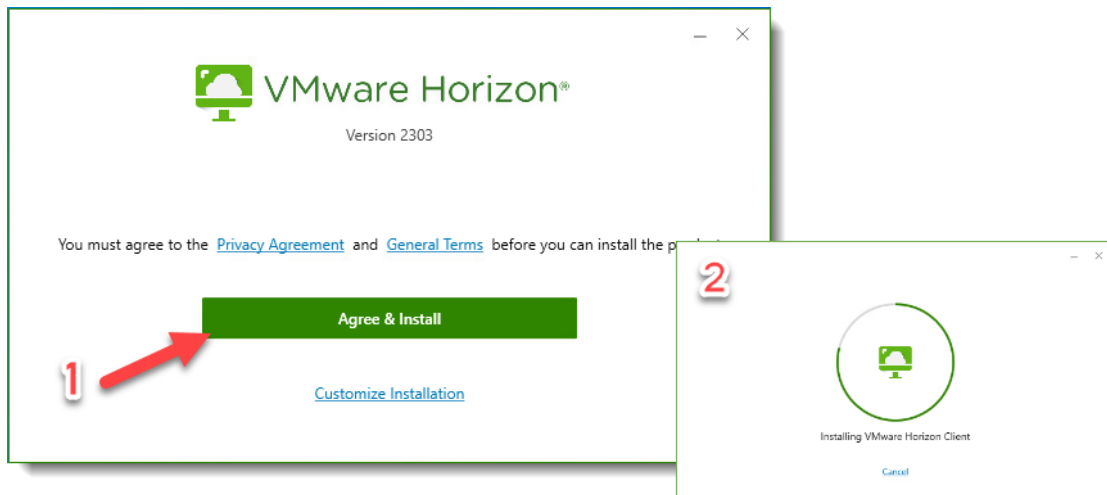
VMware Horizon®

Version 2303

You must agree to the Privacy Agreement and General Terms before you can install the p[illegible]

Agree & Install

Customize Installation

1

2

Installing VMware Horizon Client

Cancel